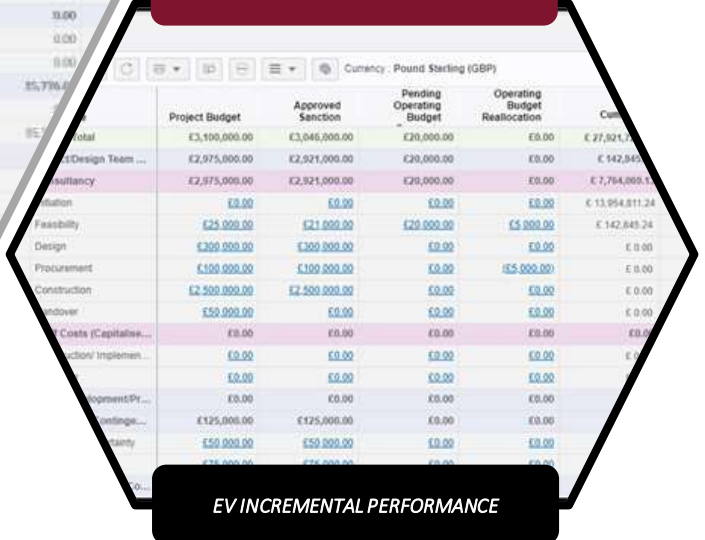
0.00
0.00
0.00
85,776.0

Currency : Pound Sterling (GBP)

| | Project Budget | Approved Sanction | Pending Operating Budget | Operating Budget Reallocation | Cu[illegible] |
|---|---|---|---|---|---|
| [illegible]otal | £3,100,000.00 | £3,046,000.00 | £20,000.00 | £0.00 | £ 27,921,7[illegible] |
| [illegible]/Design Team ... | £2,975,000.00 | £2,921,000.00 | £20,000.00 | £0.00 | £ 142,845 |
| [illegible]sultancy | £2,975,000.00 | £2,921,000.00 | £20,000.00 | £0.00 | £ 7,764,069.1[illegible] |
| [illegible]itiation | £0.00 | £0.00 | £0.00 | £0.00 | £ 13,954,811.24 |
| Feasibility | £25,000.00 | £21,000.00 | £20,000.00 | £5,000.00 | £ 142,845.24 |
| Design | £300,000.00 | £300,000.00 | £0.00 | £0.00 | £ 0.00 |
| Procurement | £100,000.00 | £100,000.00 | £0.00 | (£5,000.00) | £ 0.00 |
| Construction | £2,500,000.00 | £2,500,000.00 | £0.00 | £0.00 | £ 0.00 |
| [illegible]ndover | £50,000.00 | £0.00 | £0.00 | £0.00 | £ 0.00 |
| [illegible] Costs (Capitalise... | £0.00 | £0.00 | £0.00 | £0.00 | £0.0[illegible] |
| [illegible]uction/ Implemen... | £0.00 | £0.00 | £0.00 | £0.00 | |
| | £0.00 | £0.00 | £0.00 | £0.00 | |
| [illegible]lopment/Pr... | £0.00 | £0.00 | £0.00 | £0.00 | |
| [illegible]ontinge... | £125,000.00 | £125,000.00 | £0.00 | £0.00 | |
| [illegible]tainty | £50,000.00 | £50,000.00 | £0.00 | £0.00 | |

EV INCREMENTAL PERFORMANCE